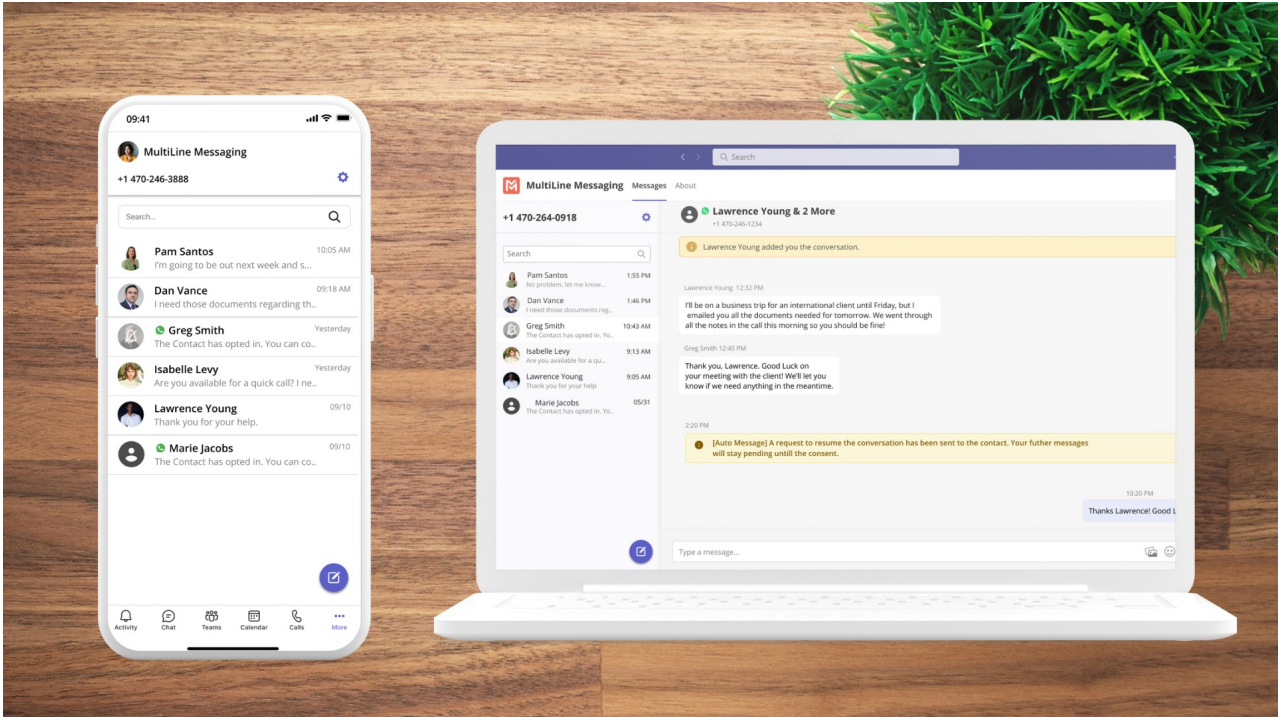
09:41

MultiLine Messaging

+1 470-246-3888

Search...

Pam Santos 10:05 AM
I'm going to be out next week and s...

Dan Vance 09:18 AM
I need those documents regarding th...

Greg Smith Yesterday
The Contact has opted in. You can co...

Isabelle Levy Yesterday
Are you available for a quick call? I ne...

Lawrence Young 09/10
Thank you for your help.

Marie Jacobs 09/10
The Contact has opted in. You can co...

Activity Chat Teams Calendar Calls More

Search

MultiLine Messaging Messages About

+1 470-264-0918

Search

Pam Santos 1:55 PM
No problem, let me know...

Dan Vance 1:46 PM
I need those documents reg...

Greg Smith 10:43 AM
The Contact has opted in. Yo...

Isabelle Levy 9:13 AM
Are you available for a qu...

Lawrence Young 9:05 AM
Thank you for your help

Marie Jacobs 05/31
The Contact has opted in. Yo...

Lawrence Young & 2 More
+1 470-246-1234

Lawrence Young added you the conversation.

Lawrence Young 12:32 PM
I'll be on a business trip for an international client until Friday, but I emailed you all the documents needed for tomorrow. We went through all the notes in the call this morning so you should be fine!

Greg Smith 12:45 PM
Thank you, Lawrence. Good Luck on your meeting with the client! We'll let you know if we need anything in the meantime.

2:20 PM
[Auto Message] A request to resume the conversation has been sent to the contact. Your futher messages will stay pending untill the consent.

10:20 PM
Thanks Lawrence! Good L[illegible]

Type a message...